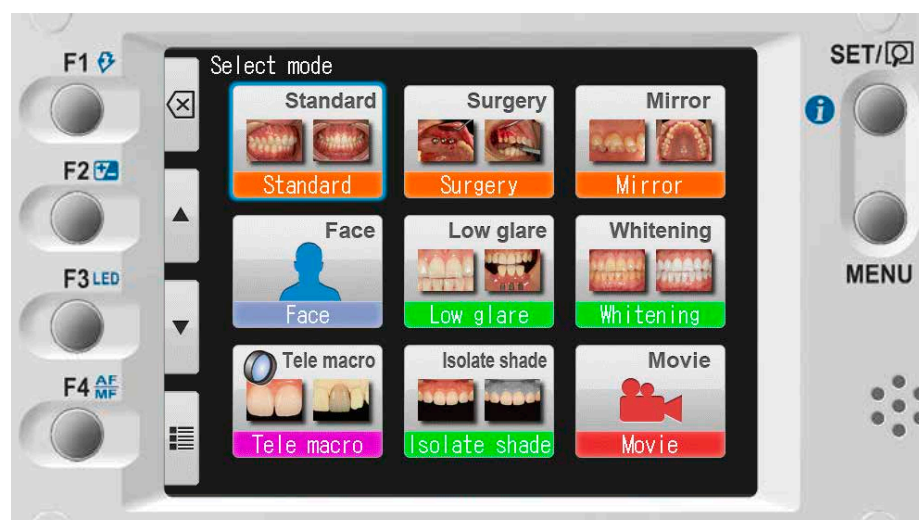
F1

F2

F3 LED

F4 AF MF

Select mode

Standard
Standard

Surgery
Surgery

Mirror
Mirror

Face
Face

Low glare
Low glare

Whitening
Whitening

Tele macro
Tele macro

Isolate shade
Isolate shade

Movie
Movie

SET/

MENU